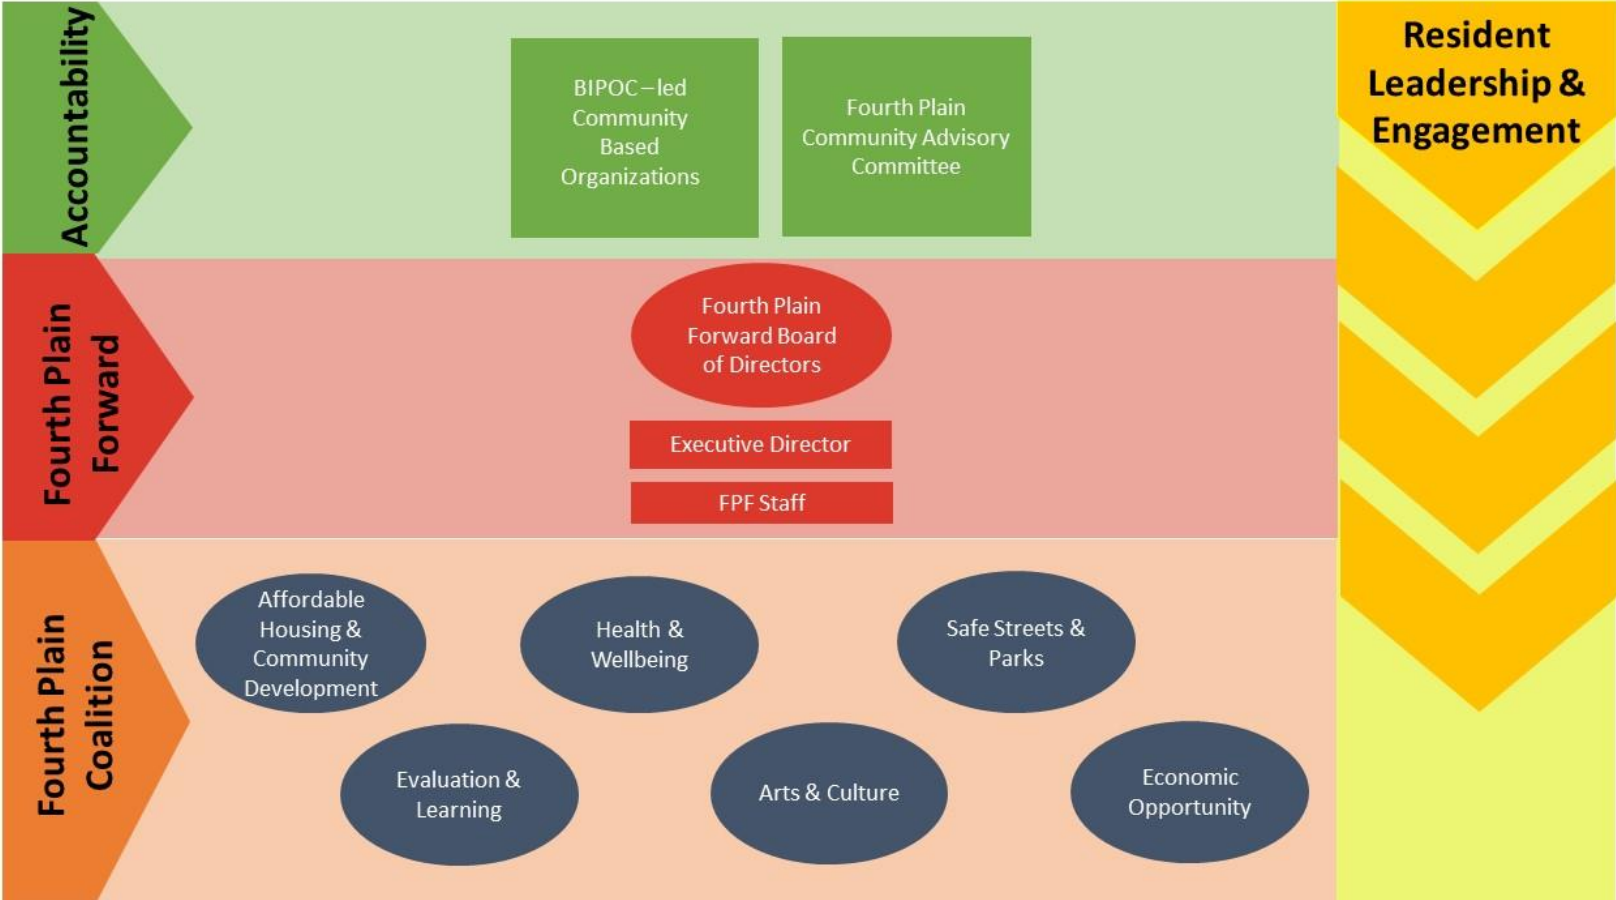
Accountability

BIPOC – led Community Based Organizations

Fourth Plain Community Advisory Committee

Resident Leadership & Engagement

Fourth Plain Forward

Fourth Plain Forward Board of Directors

Executive Director

FPF Staff

Fourth Plain Coalition

Affordable Housing & Community Development

Health & Wellbeing

Safe Streets & Parks

Evaluation & Learning

Arts & Culture

Economic Opportunity